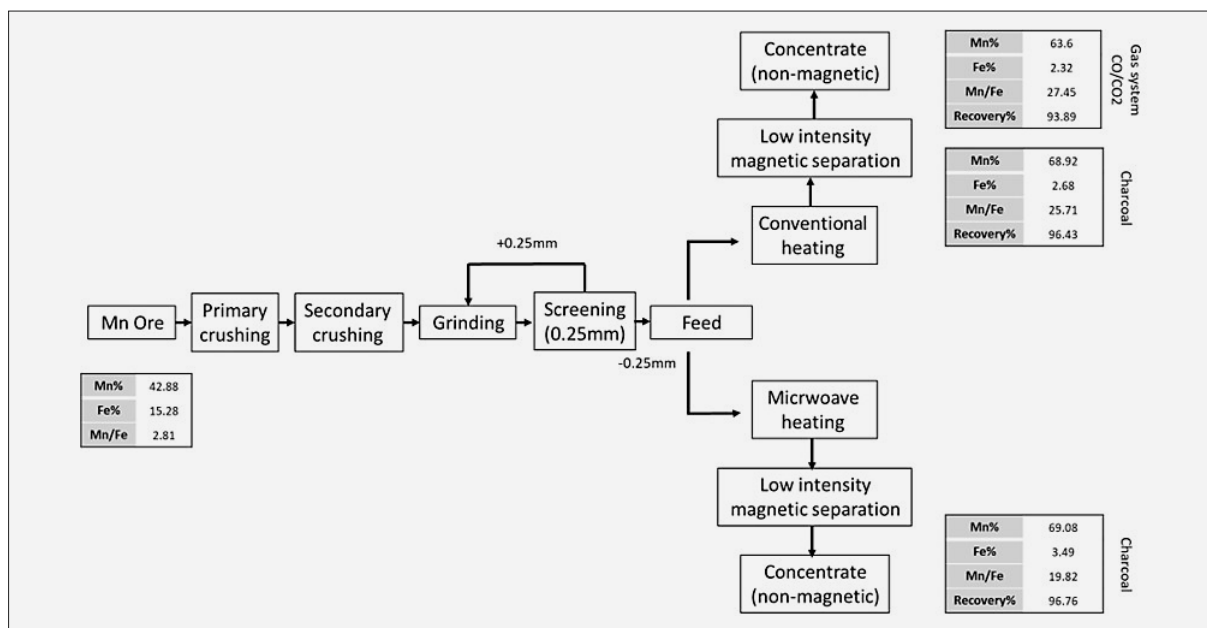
Mn Ore

Primary crushing

Secondary crushing

Grinding

+0.25mm

Screening (0.25mm)

-0.25mm

Feed

| Mn% | 42.88 |
|---|---|
| Fe% | 15.28 |
| Mn/Fe | 2.81 |

Conventional heating

Low intensity magnetic separation

Concentrate (non-magnetic)

| Mn% | 63.6 |
|---|---|
| Fe% | 2.32 |
| Mn/Fe | 27.45 |
| Recovery% | 93.89 |

Gas system CO/CO2

| Mn% | 68.92 |
|---|---|
| Fe% | 2.68 |
| Mn/Fe | 25.71 |
| Recovery% | 96.43 |

Charcoal

Micrwoave heating

Low intensity magnetic separation

Concentrate (non-magnetic)

| Mn% | 69.08 |
|---|---|
| Fe% | 3.49 |
| Mn/Fe | 19.82 |
| Recovery% | 96.76 |

Charcoal